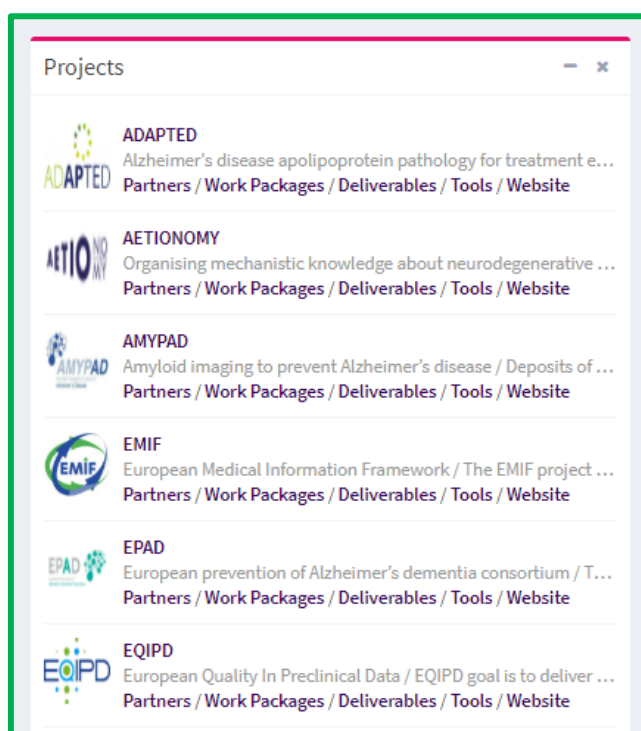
Projects

ADAPTED
ADAPTED
Alzheimer's disease apolipoprotein pathology for treatment e...
Partners / Work Packages / Deliverables / Tools / Website

AETIONOMY
AETIONOMY
Organising mechanistic knowledge about neurodegenerative ...
Partners / Work Packages / Deliverables / Tools / Website

AMYPAD
AMYPAD
Amyloid imaging to prevent Alzheimer's disease / Deposits of ...
Partners / Work Packages / Deliverables / Tools / Website

EMIF
EMIF
European Medical Information Framework / The EMIF project ...
Partners / Work Packages / Deliverables / Tools / Website

EPAD
EPAD
European prevention of Alzheimer's dementia consortium / T...
Partners / Work Packages / Deliverables / Tools / Website

EQIPD
EQIPD
European Quality In Preclinical Data / EQIPD goal is to deliver ...
Partners / Work Packages / Deliverables / Tools / Website